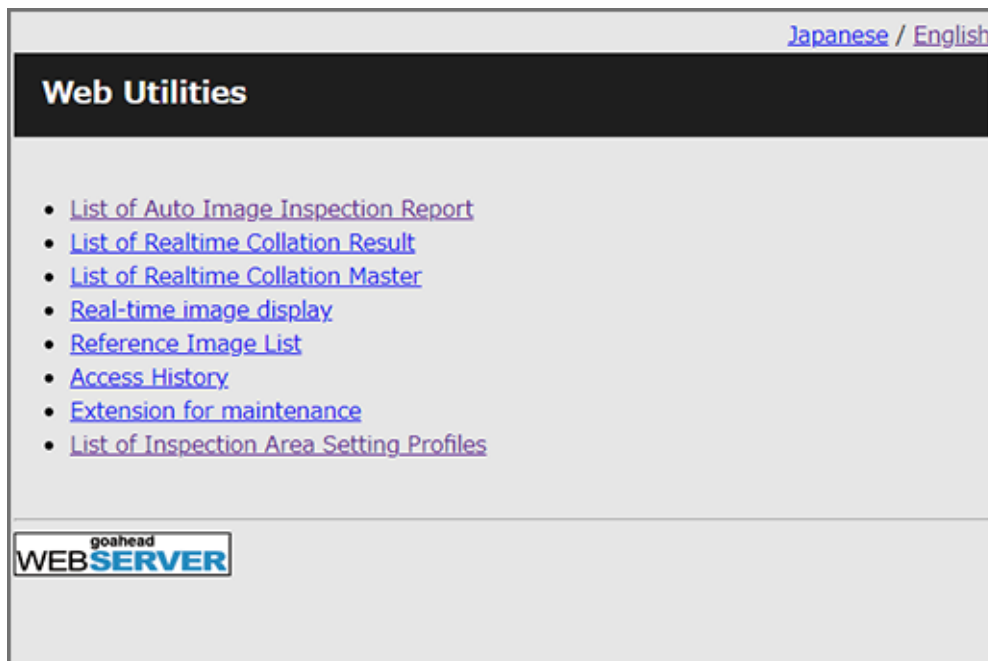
Japanese / English

Web Utilities

- List of Auto Image Inspection Report
- List of Realtime Collation Result
- List of Realtime Collation Master
- Real-time image display
- Reference Image List
- Access History
- Extension for maintenance
- List of Inspection Area Setting Profiles

goahead
WEBSERVER